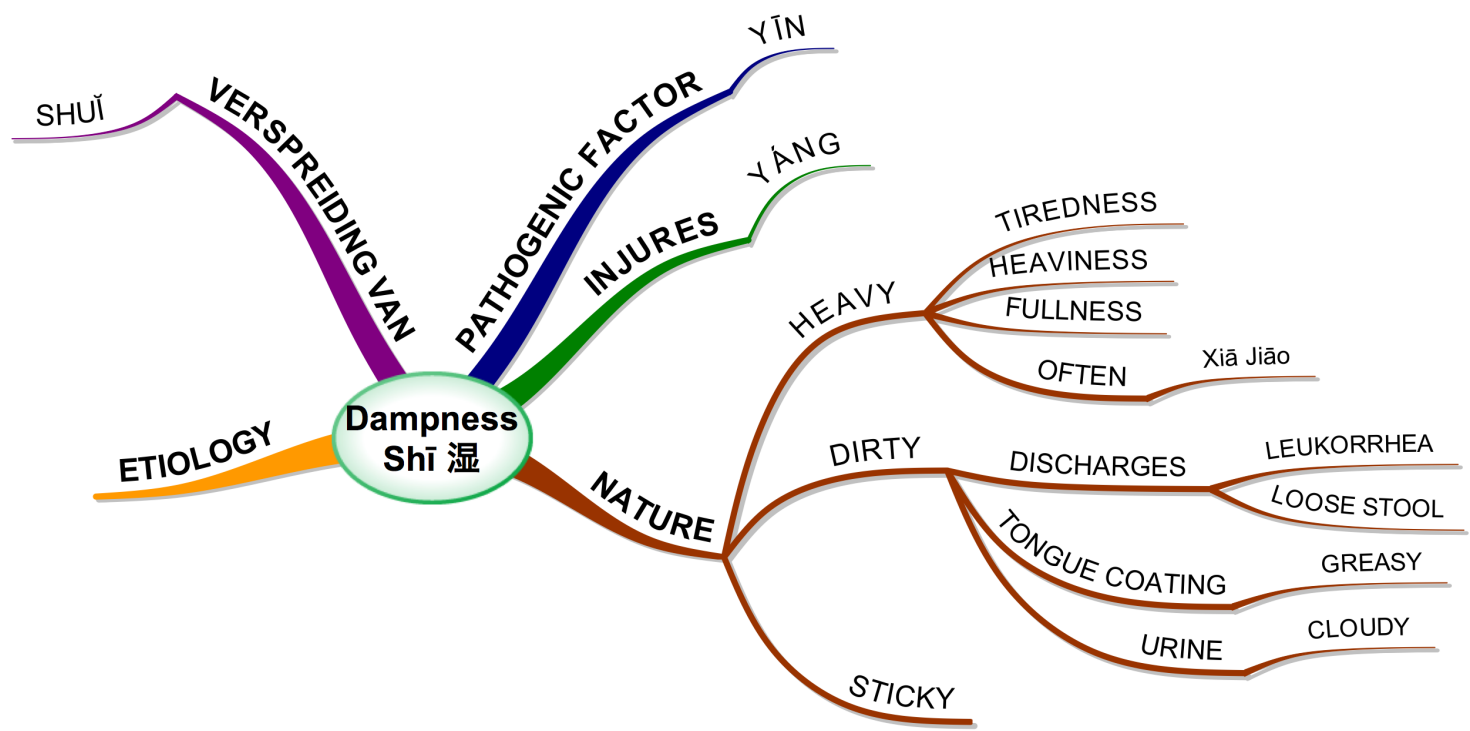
Dampness
Shī 湿

VERSPREIDING VAN
SHUǏ

PATHOGENIC FACTOR
YĪN

INJURES
YÁNG

NATURE
HEAVY
TIREDNESS
HEAVINESS
FULLNESS
OFTEN
Xiā Jiāo

DIRTY
DISCHARGES
LEUKORRHEA
LOOSE STOOL
TONGUE COATING
GREASY
URINE
CLOUDY

STICKY

ETIOLOGY